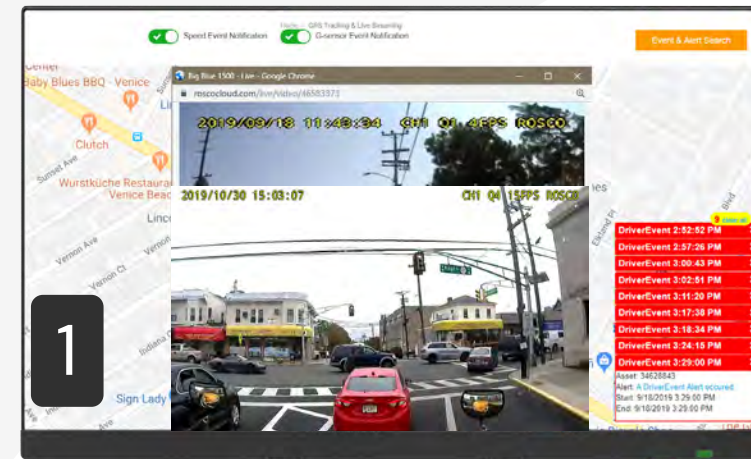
Speed Event Notification

Home · GPS Tracking & Live Streaming
G-sensor Event Notification

Event & Alert Search

Center
Baby Blues BBQ - Venice
Clutch
Sunset Ave
Wurstküche Restaurant
Venice Beach
Linc
Vernon Ave
Vernon Ct
Indiana
Sign Lady
Electric
ies
Blvd

Big Blue 1500 - Live - Google Chrome
roscocloud.com/live/video/46583373

2019/09/18 11:48:34 CH1 04 4FPS ROSCO

2019/10/30 15:03:07 CH1 04 15FPS ROSCO

1

DriverEvent 2:52:52 PM
DriverEvent 2:57:26 PM
DriverEvent 3:00:43 PM
DriverEvent 3:02:51 PM
DriverEvent 3:11:20 PM
DriverEvent 3:17:38 PM
DriverEvent 3:18:34 PM
DriverEvent 3:24:15 PM
DriverEvent 3:29:00 PM
Asset: 34628843
Alert: A DriverEvent Alert occurred
Start: 9/18/2019 3:29:00 PM
End: 9/18/2019 3:29:00 PM